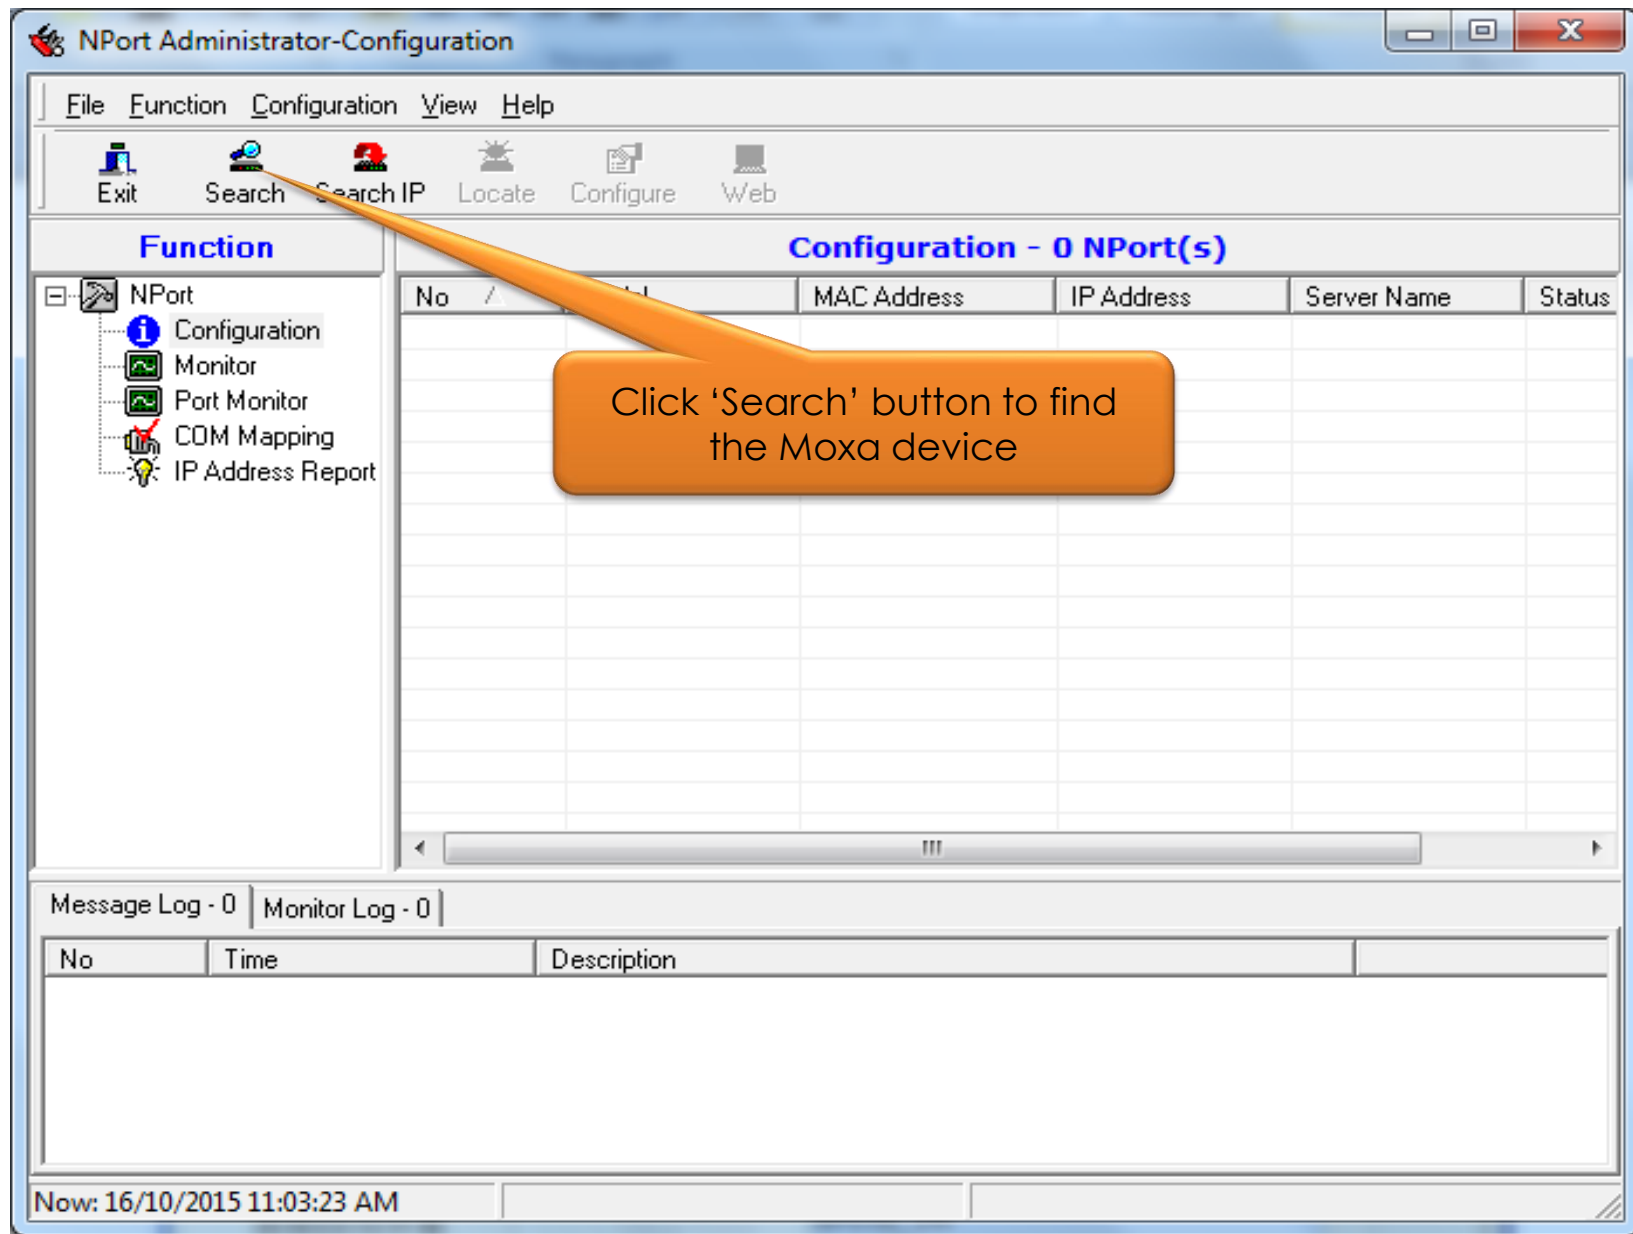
NPort Administrator-Configuration

File Function Configuration View Help

Exit Search Search IP Locate Configure Web

Function

Configuration - 0 NPort(s)

NPort
Configuration
Monitor
Port Monitor
COM Mapping
IP Address Report

| No | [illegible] | MAC Address | IP Address | Server Name | Status |
|---|---|---|---|---|---|

Click 'Search' button to find the Moxa device

Message Log - 0 Monitor Log - 0

| No | Time | Description | |
|---|---|---|---|

Now: 16/10/2015 11:03:23 AM